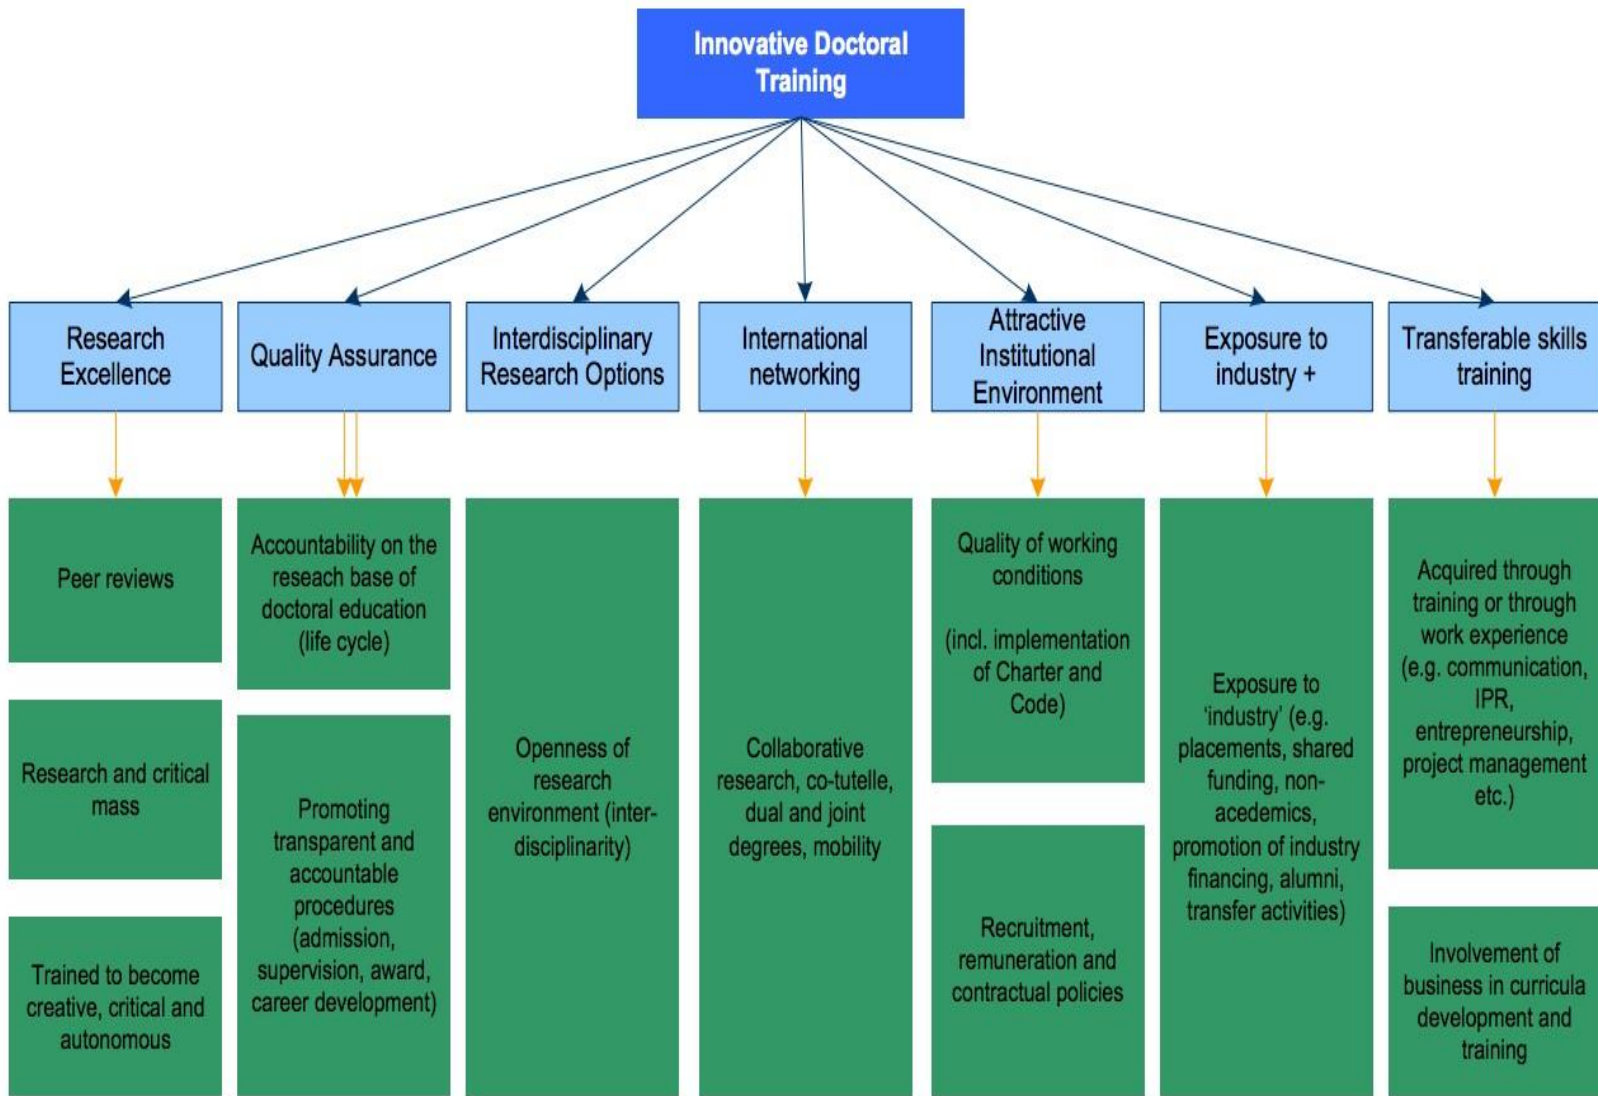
Innovative Doctoral Training

Research Excellence

Quality Assurance

Interdisciplinary Research Options

International networking

Attractive Institutional Environment

Exposure to industry +

Transferable skills training

Peer reviews

Research and critical mass

Trained to become creative, critical and autonomous

Accountability on the reseach base of doctoral education (life cycle)

Promoting transparent and accountable procedures (admission, supervision, award, career development)

Openness of research environment (interdisciplinarity)

Collaborative research, co-tutelle, dual and joint degrees, mobility

Quality of working conditions

(incl. implementation of Charter and Code)

Recruitment, remuneration and contractual policies

Exposure to 'industry' (e.g. placements, shared funding, non-acedemics, promotion of industry financing, alumni, transfer activities)

Acquired through training or through work experience (e.g. communication, IPR, entrepreneurship, project management etc.)

Involvement of business in curricula development and training